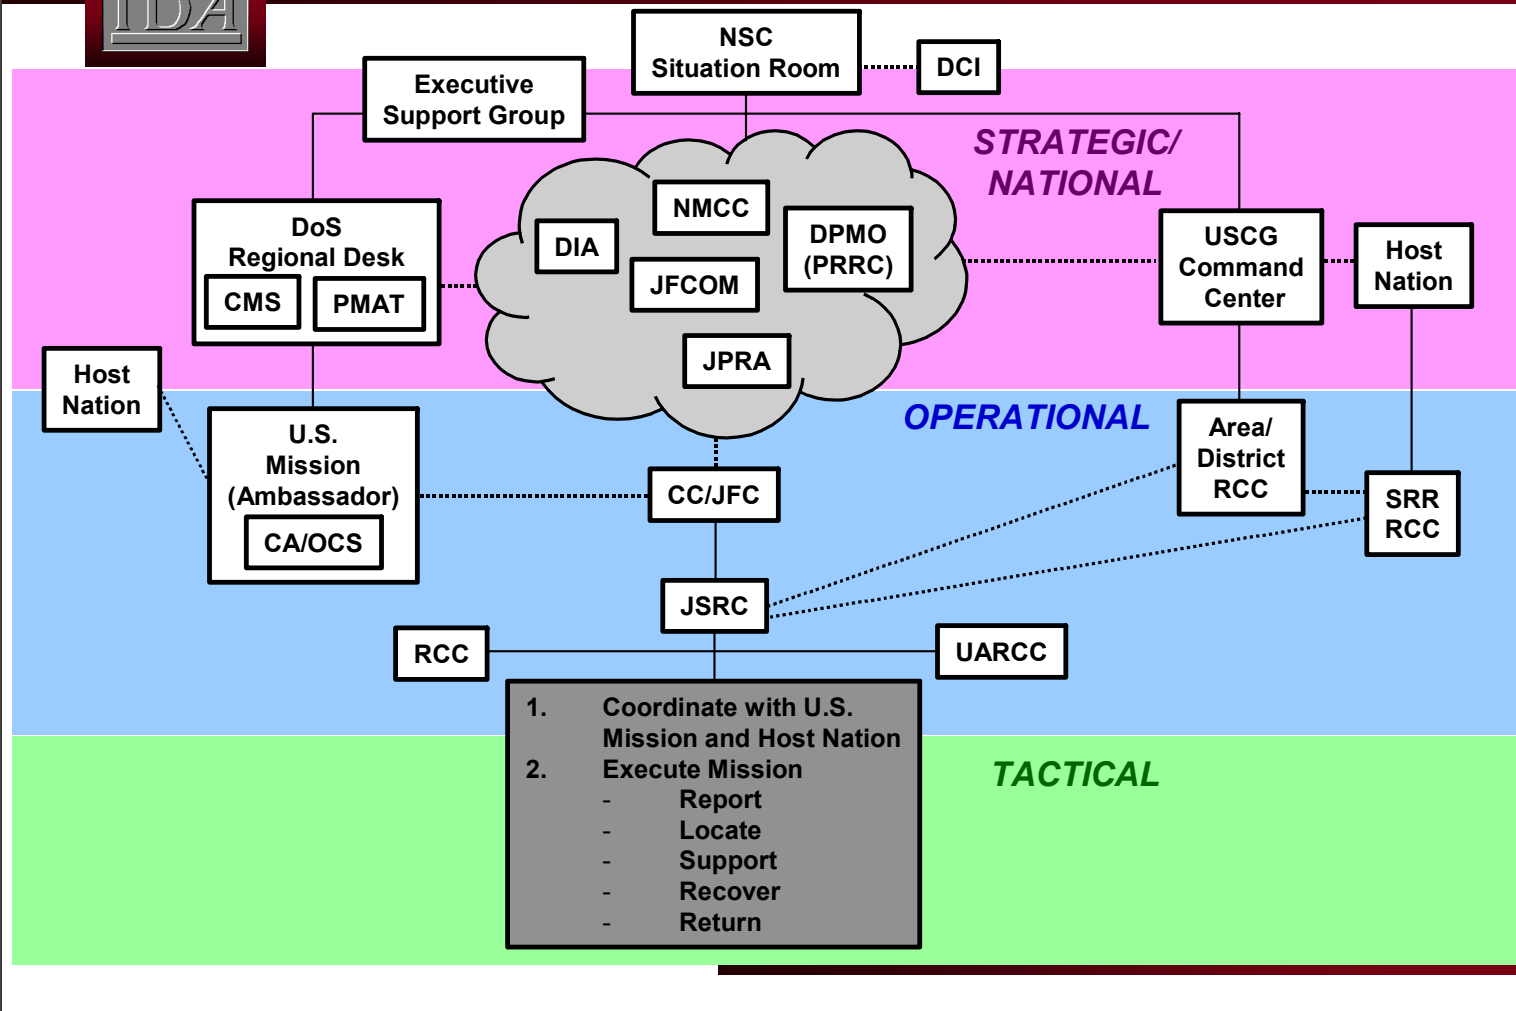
IDA

NSC Situation Room

DCI

Executive Support Group

STRATEGIC/ NATIONAL

DoS Regional Desk

CMS

PMAT

DIA

NMCC

JFCOM

DPMO (PRRC)

JPRA

USCG Command Center

Host Nation

Host Nation

U.S. Mission (Ambassador)

CA/OCS

OPERATIONAL

Area/ District RCC

CC/JFC

SRR RCC

JSRC

RCC

UARCC

1. Coordinate with U.S. Mission and Host Nation
2. Execute Mission
- Report
- Locate
- Support
- Recover
- Return

TACTICAL